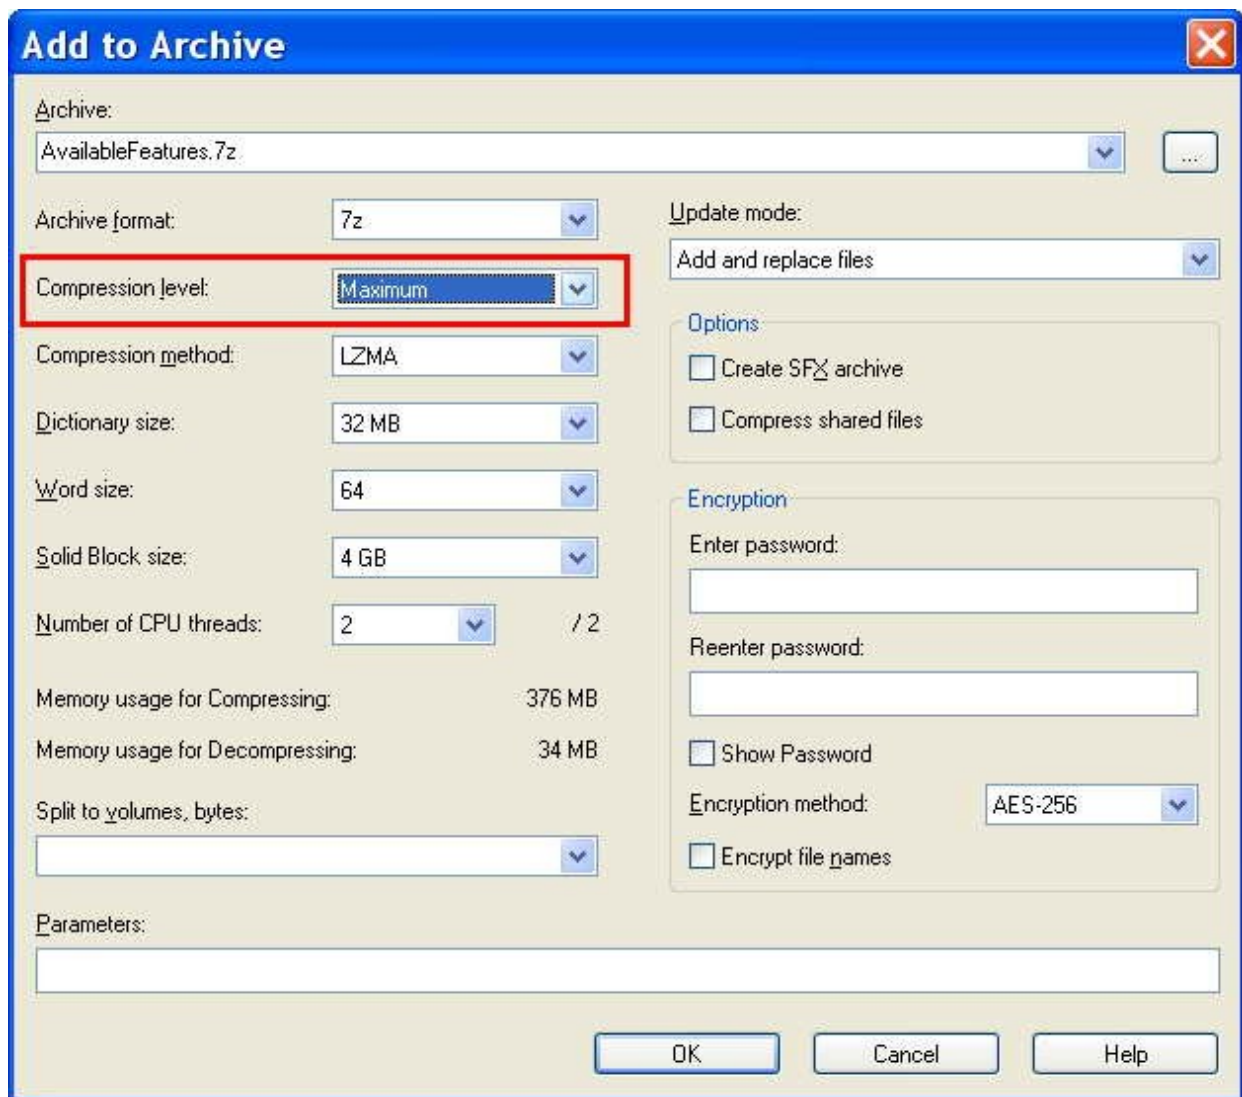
Add to Archive

Archive:
AvailableFeatures.7z
...

Archive format: 7z
Compression level: Maximum
Compression method: LZMA
Dictionary size: 32 MB
Word size: 64
Solid Block size: 4 GB
Number of CPU threads: 2 / 2

Memory usage for Compressing: 376 MB
Memory usage for Decompressing: 34 MB

Split to volumes, bytes:

Update mode:
Add and replace files

Options
Create SFX archive
Compress shared files

Encryption
Enter password:

Reenter password:

Show Password
Encryption method: AES-256
Encrypt file names

Parameters:

OK Cancel Help